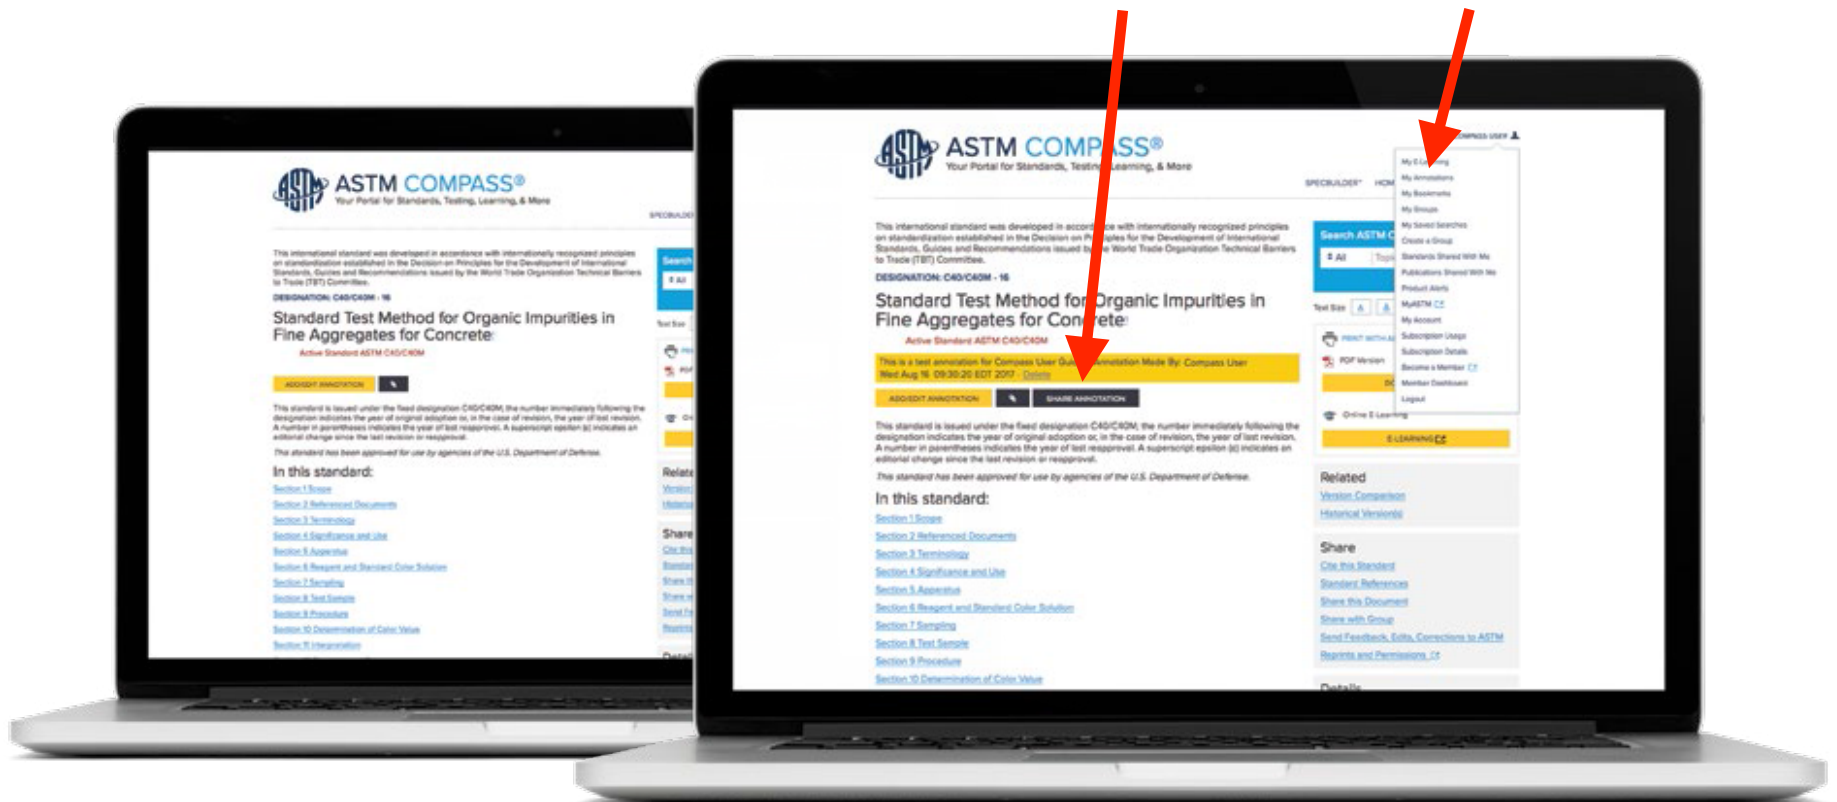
ASTM COMPASS®
Your Portal for Standards, Testing, Learning, & More

This international standard was developed in accordance with internationally recognized principles on standardization established in the Decision on Principles for the Development of International Standards, Guides and Recommendations issued by the World Trade Organization Technical Barriers to Trade (TBT) Committee.

DESIGNATION: C40/C40M - 16

Standard Test Method for Organic Impurities in Fine Aggregates for Concrete

Active Standard ASTM C40/C40M

ADD/EDIT ANNOTATION

This standard is issued under the fixed designation C40/C40M; the number immediately following the designation indicates the year of original adoption or, in the case of revision, the year of last revision. A number in parentheses indicates the year of last reapproval. A superscript epsilon (ε) indicates an editorial change since the last revision or reapproval.

This standard has been approved for use by agencies of the U.S. Department of Defense.

In this standard:
Section 1 Scope
Section 2 Referenced Documents
Section 3 Terminology
Section 4 Significance and Use
Section 5 Apparatus
Section 6 Reagent and Standard Color Solution
Section 7 Sampling
Section 8 Test Sample
Section 9 Procedure
Section 10 Determination of Color Value
Section 11 Interpretation

ASTM COMPASS®
Your Portal for Standards, Testing, Learning, & More

SPECBUILDER HOME

COMPASS USER
My E-Learning
My Annotations
My Bookmarks
My Groups
My Saved Searches
Create a Group
Standards Shared With Me
Publications Shared With Me
Product Alerts
MyASTM
My Account
Subscription Usage
Subscription Details
Become a Member
Member Dashboard
Logout

This international standard was developed in accordance with internationally recognized principles on standardization established in the Decision on Principles for the Development of International Standards, Guides and Recommendations issued by the World Trade Organization Technical Barriers to Trade (TBT) Committee.

DESIGNATION: C40/C40M - 16

Standard Test Method for Organic Impurities in Fine Aggregates for Concrete

Active Standard ASTM C40/C40M

This is a test annotation for Compass User Guide. Annotation Made By: Compass User Wed Aug 16 09:30:20 EDT 2017 - Delete

ADD/EDIT ANNOTATION
SHARE ANNOTATION

This standard is issued under the fixed designation C40/C40M; the number immediately following the designation indicates the year of original adoption or, in the case of revision, the year of last revision. A number in parentheses indicates the year of last reapproval. A superscript epsilon (ε) indicates an editorial change since the last revision or reapproval.

This standard has been approved for use by agencies of the U.S. Department of Defense.

In this standard:
Section 1 Scope
Section 2 Referenced Documents
Section 3 Terminology
Section 4 Significance and Use
Section 5 Apparatus
Section 6 Reagent and Standard Color Solution
Section 7 Sampling
Section 8 Test Sample
Section 9 Procedure
Section 10 Determination of Color Value

Search ASTM C
All
Text Size
PRINT WITH A
PDF Version
Online E-Learning
E-LEARNING

Related
Version Comparison
Historical Versions

Share
Cite this Standard
Standard References
Share this Document
Share with Group
Send Feedback, Edits, Corrections to ASTM
Reprints and Permissions

Details